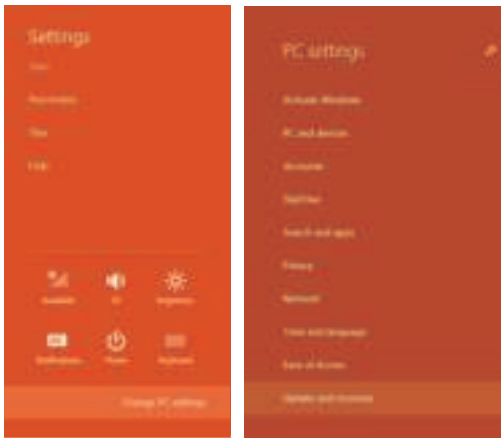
Settings

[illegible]

Personalize

Tiles

Help

Available

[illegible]

Brightness

Notifications

Power

Keyboard

Change PC settings

PC settings

Activate Windows

PC and devices

Accounts

OneDrive

Search and apps

Privacy

Network

Time and language

Ease of Access

Update and recovery